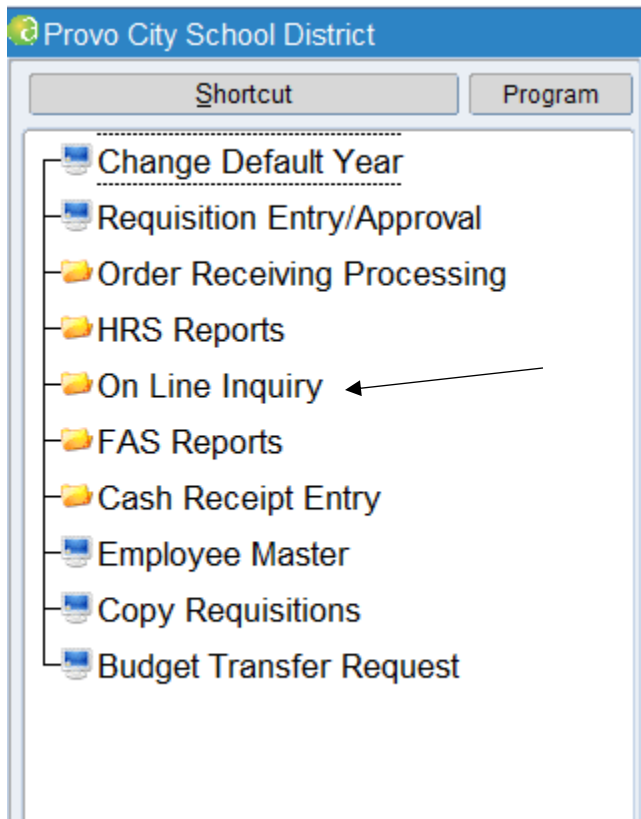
Provo City School District

Shortcut

Program

Change Default Year

Requisition Entry/Approval

Order Receiving Processing

HRS Reports

On Line Inquiry

FAS Reports

Cash Receipt Entry

Employee Master

Copy Requisitions

Budget Transfer Request